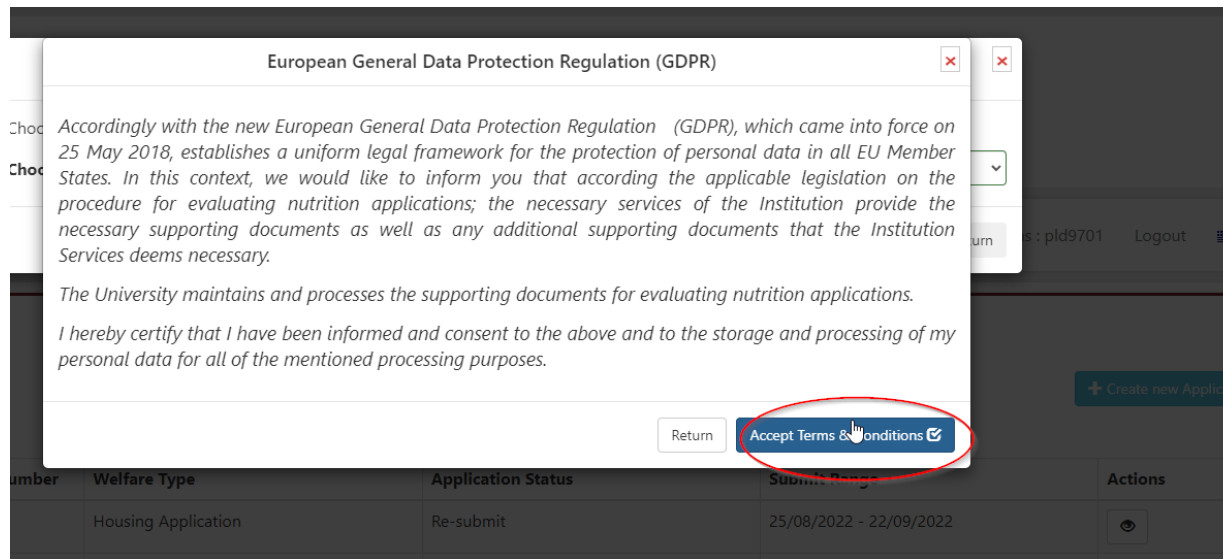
European General Data Protection Regulation (GDPR)

Accordingly with the new European General Data Protection Regulation (GDPR), which came into force on 25 May 2018, establishes a uniform legal framework for the protection of personal data in all EU Member States. In this context, we would like to inform you that according the applicable legislation on the procedure for evaluating nutrition applications; the necessary services of the Institution provide the necessary supporting documents as well as any additional supporting documents that the Institution Services deems necessary.

The University maintains and processes the supporting documents for evaluating nutrition applications.

I hereby certify that I have been informed and consent to the above and to the storage and processing of my personal data for all of the mentioned processing purposes.

Return

Accept Terms & Conditions

Choo

Choo

urn

s : pld9701

Logout

+ Create new Applic

umber

Welfare Type

Application Status

Submit Range

Actions

Housing Application

Re-submit

25/08/2022 - 22/09/2022